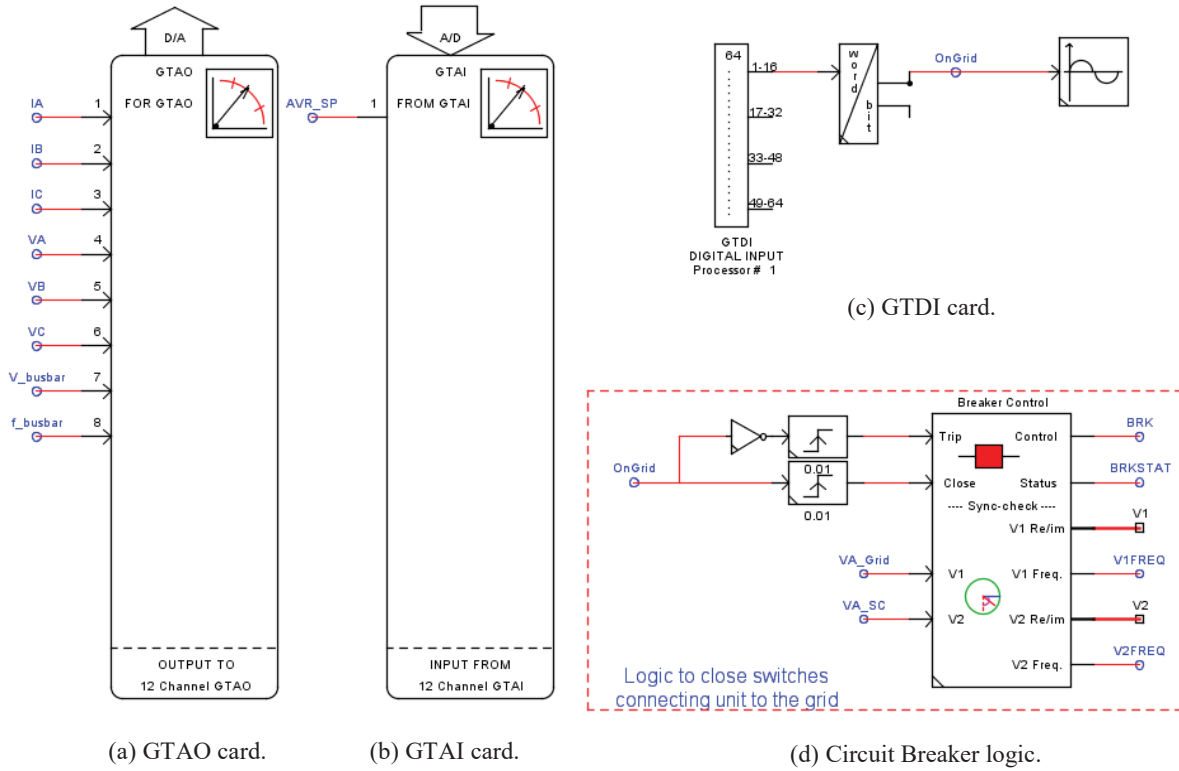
D/A

GTAO
FOR GTAO

IA 1
IB 2
IC 3
VA 4
VB 5
VC 6
V_busbar 7
f_busbar 8

OUTPUT TO
12 Channel GTAO

(a) GTAO card.

A/D

GTAI
AVR_SP 1 FROM GTAI

INPUT FROM
12 Channel GTAI

(b) GTAI card.

64
1-16
17-32
33-48
49-64
word
bit
OnGrid

GTDI
DIGITAL INPUT
Processor # 1

(c) GTDI card.

Breaker Control
OnGrid
0.01
0.01
Trip
Control
BRK
Close
Status
BRKSTAT
---- Sync-check ----
V1 Re/im
V1
VA_Grid
V1
V1 Freq.
V1FREQ
VA_SC
V2
V2 Re/im
V2
V2 Freq.
V2FREQ

Logic to close switches connecting unit to the grid

(d) Circuit Breaker logic.